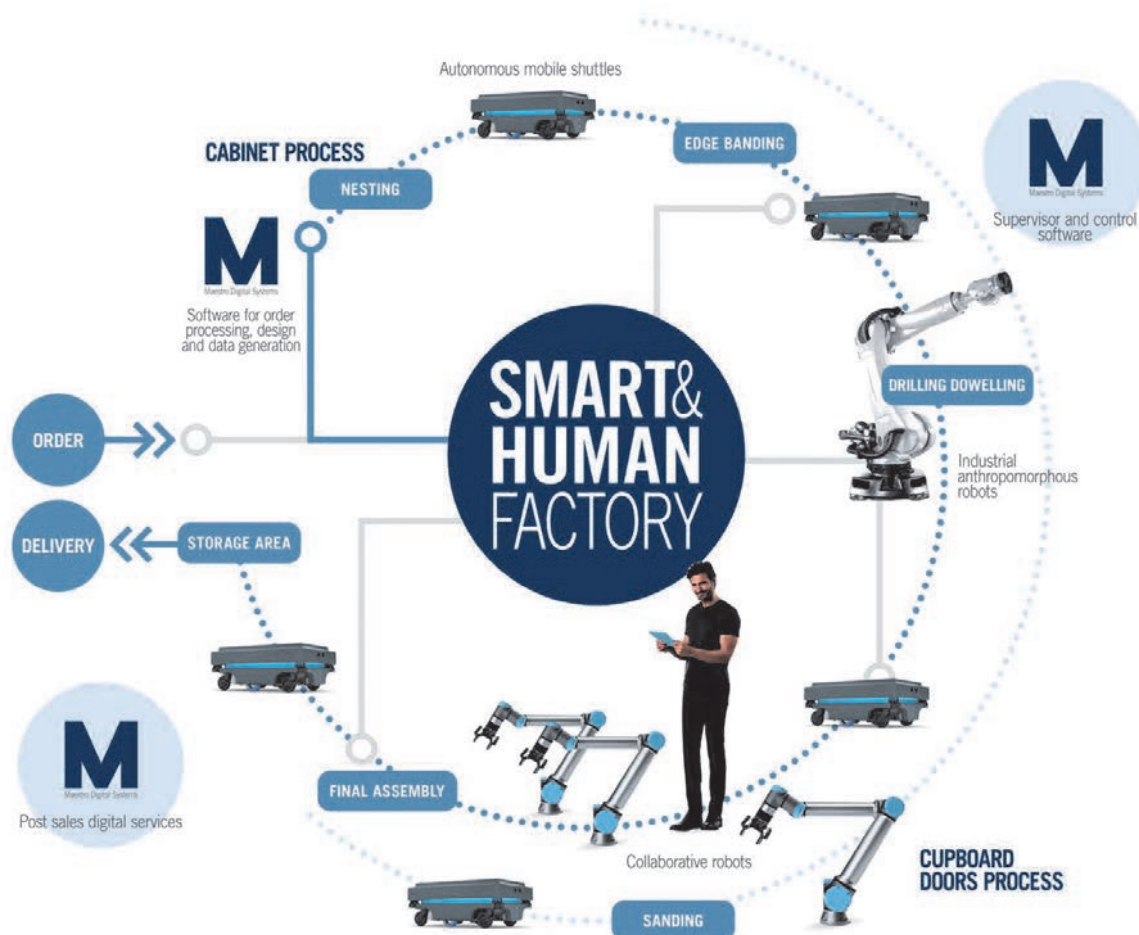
Autonomous mobile shuttles

CABINET PROCESS

NESTING

EDGE BANDING

M
Maestro Digital Systems
Supervisor and control software

M
Maestro Digital Systems
Software for order processing, design and data generation

SMART& HUMAN FACTORY

DRILLING DOWELLING

ORDER

Industrial anthropomorphous robots

DELIVERY

STORAGE AREA

M
Maestro Digital Systems
Post sales digital services

FINAL ASSEMBLY

Collaborative robots

CUPBOARD DOORS PROCESS

SANDING